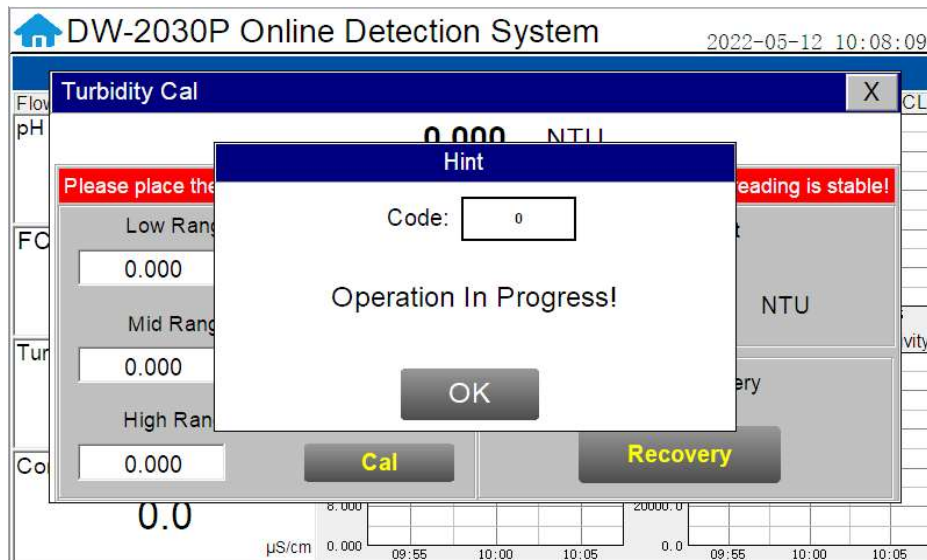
DW-2030P Online Detection System
2022-05-12 10:08:09

Turbidity Cal
X

Flov
pH
FC
Tur
Co

0.000 NTU

Please place the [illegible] reading is stable!

Low Rang
0.000
Mid Rang
0.000
High Ran
0.000

Hint
Code: 0
Operation In Progress!
OK

NTU
ery

Cal
Recovery

CL
vity

0.0
8.000
μS/cm 0.000
09:55 10:00 10:05
20000.0
0.0
09:55 10:00 10:05